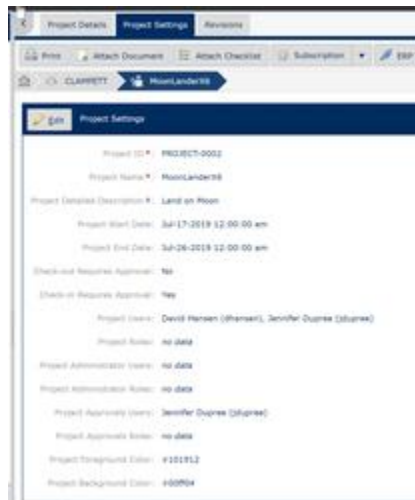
Project Details | Project Settings | Revisions

Print | Attach Document | Attach Checklist | Subscription | EXP

CLAMPETT | MoonLander98

Edit | Project Settings

Project ID *: PROJECT-0002

Project Name *: MoonLander98

Project Detailed Description *: Land on Moon

Project Start Date: Jul-17-2019 12:00:00 am

Project End Date: Jul-26-2019 12:00:00 am

Check-out Requires Approval: No

Check-in Requires Approval: Yes

Project Users: David Hansen (dhansen), Jennifer Dupree (jdupree)

Project Roles: no data

Project Administrator Users: no data

Project Administrator Roles: no data

Project Approvals Users: Jennifer Dupree (jdupree)

Project Approvals Roles: no data

Project Foreground Color: #101912

Project Background Color: #00ff04